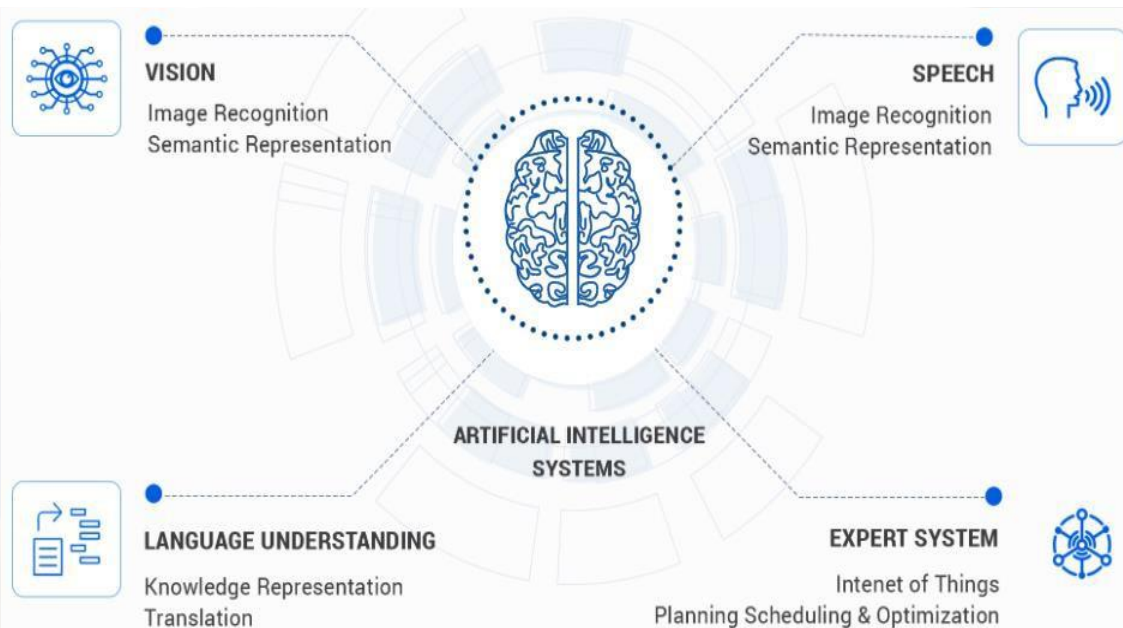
VISION
Image Recognition
Semantic Representation

SPEECH
Image Recognition
Semantic Representation

ARTIFICIAL INTELLIGENCE SYSTEMS

LANGUAGE UNDERSTANDING
Knowledge Representation
Translation

EXPERT SYSTEM
Intenet of Things
Planning Scheduling & Optimization